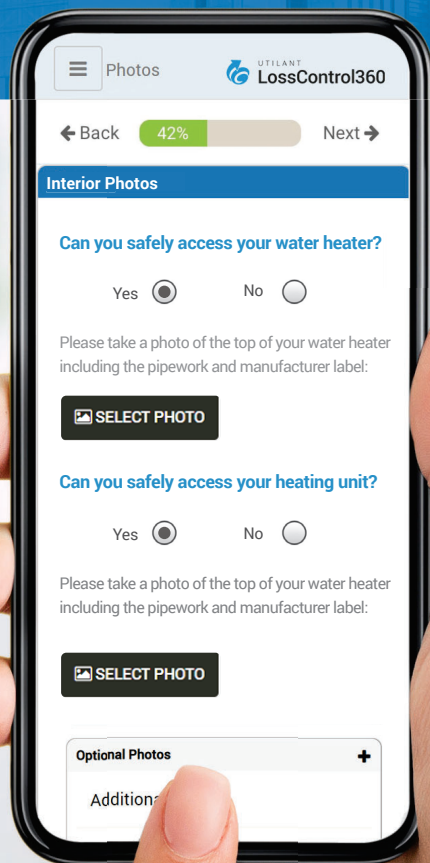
Photos

UTILANT
LossControl360

Back 42% Next

Interior Photos

Can you safely access your water heater?

Yes No

Please take a photo of the top of your water heater including the pipework and manufacturer label:

SELECT PHOTO

Can you safely access your heating unit?

Yes No

Please take a photo of the top of your water heater including the pipework and manufacturer label:

SELECT PHOTO

Optional Photos +

Additiona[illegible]